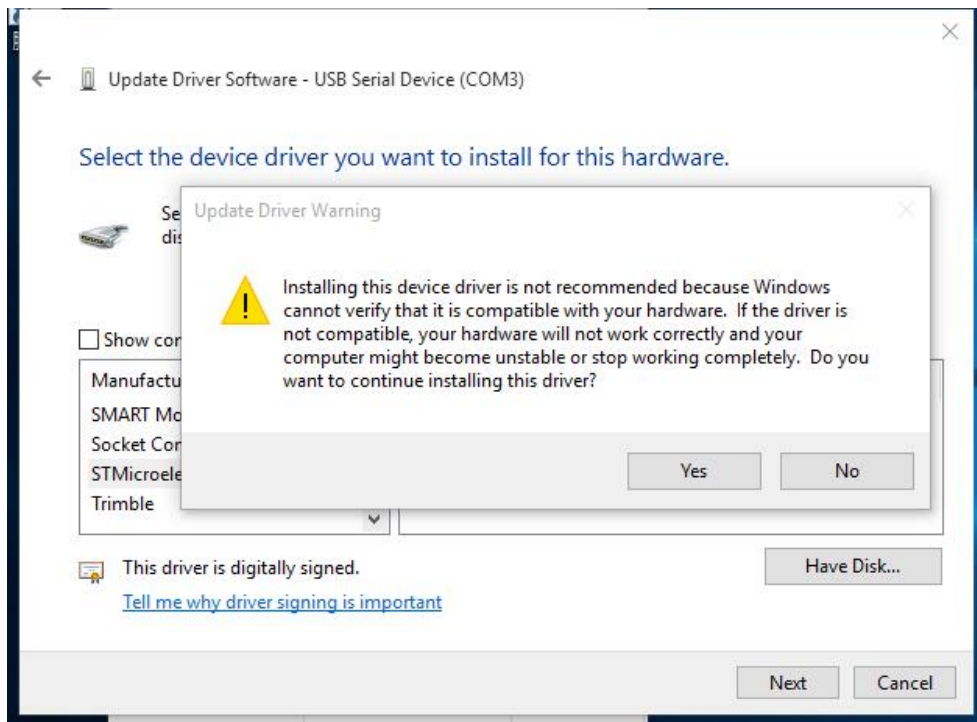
Update Driver Software - USB Serial Device (COM3)

Select the device driver you want to install for this hardware.

Se
di

Show cor

Manufactu
SMART Mo
Socket Cor
STMicroele
Trimble

Update Driver Warning

Installing this device driver is not recommended because Windows cannot verify that it is compatible with your hardware. If the driver is not compatible, your hardware will not work correctly and your computer might become unstable or stop working completely. Do you want to continue installing this driver?

Yes
No

This driver is digitally signed.
Tell me why driver signing is important

Have Disk...

Next
Cancel